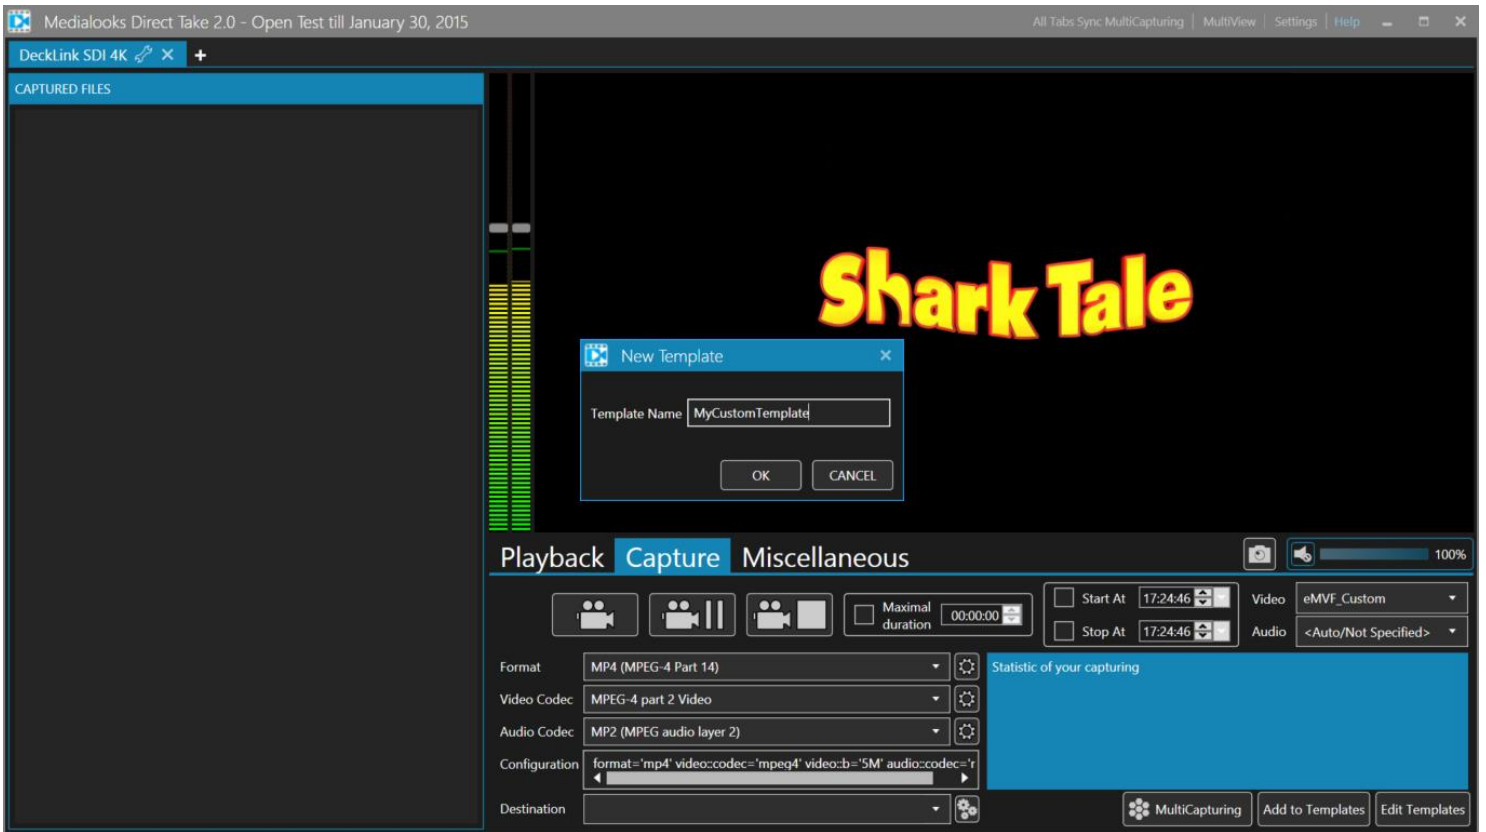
Medialooks Direct Take 2.0 - Open Test till January 30, 2015

All Tabs Sync MultiCapturing | MultiView | Settings | Help

DeckLink SDI 4K

CAPTURED FILES

Shark Tale

New Template

Template Name MyCustomTemplate

OK CANCEL

Playback Capture Miscellaneous

100%

Maximal duration 00:00:00

Start At 17:24:46

Stop At 17:24:46

Video eMVF_Custom

Audio <Auto/Not Specified>

Format MP4 (MPEG-4 Part 14)

Video Codec MPEG-4 part 2 Video

Audio Codec MP2 (MPEG audio layer 2)

Configuration format='mp4' video::codec='mpeg4' video::b='5M' audio::codec='r

Destination

Statistic of your capturing

MultiCapturing Add to Templates Edit Templates